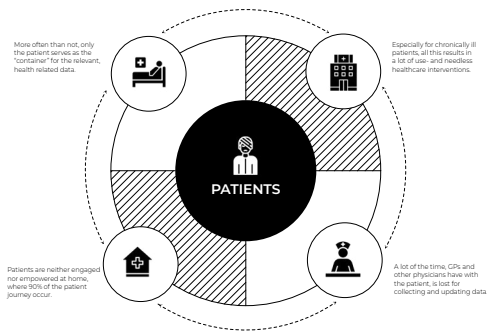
More often than not, only the patient serves as the "container" for the relevant, health related data.

Especially for chronically ill patients, all this results in a lot of use- and needless healthcare interventions.

PATIENTS

Patients are neither engaged nor empowered at home, where 90% of the patient journey occur.

A lot of the time, GPs and other physicians have with the patient, is lost for collecting and updating data.